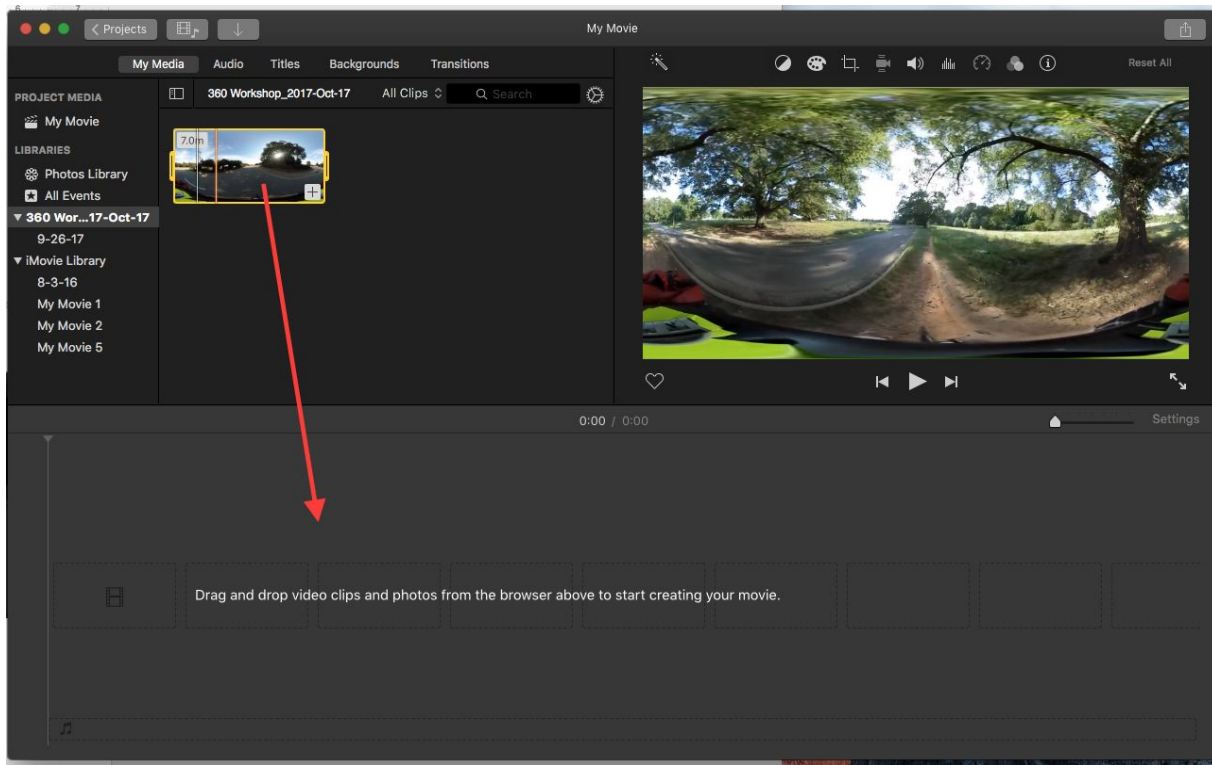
Projects

My Movie

My Media Audio Titles Backgrounds Transitions

Reset All

PROJECT MEDIA
My Movie
LIBRARIES
Photos Library
All Events
▼ 360 Wor...17-Oct-17
9-26-17
▼ iMovie Library
8-3-16
My Movie 1
My Movie 2
My Movie 5

360 Workshop_2017-Oct-17 All Clips Search

7.0m

0:00 / 0:00

Settings

Drag and drop video clips and photos from the browser above to start creating your movie.